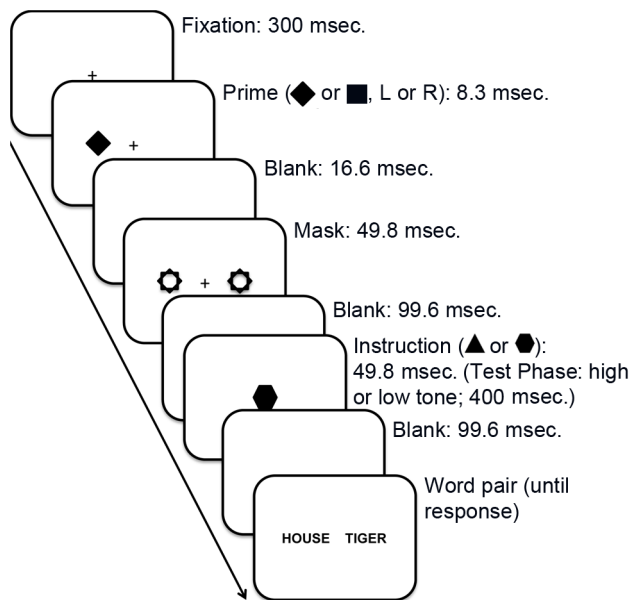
Fixation: 300 msec.

+

Prime (◆ or ■, L or R): 8.3 msec.

◆ +

Blank: 16.6 msec.

Mask: 49.8 msec.

+

Blank: 99.6 msec.

Instruction (▲ or ⬢): 49.8 msec. (Test Phase: high or low tone; 400 msec.)

Blank: 99.6 msec.

Word pair (until response)

HOUSE TIGER